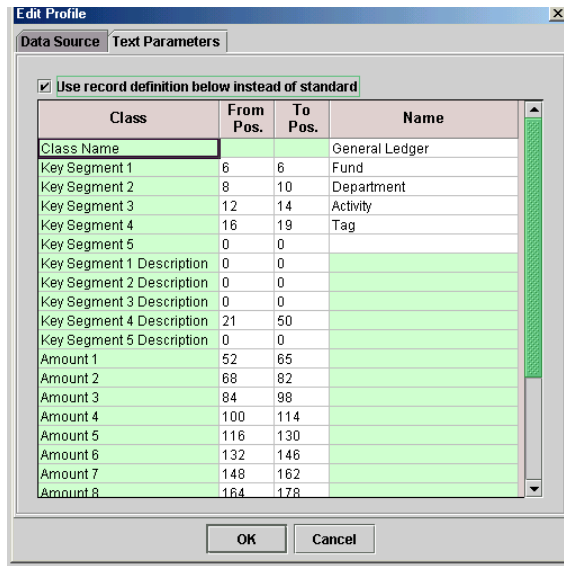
Edit Profile

Data Source | Text Parameters

☑ Use record definition below instead of standard

| Class | From Pos. | To Pos. | Name |
|---|---|---|---|
| Class Name | | | General Ledger |
| Key Segment 1 | 6 | 6 | Fund |
| Key Segment 2 | 8 | 10 | Department |
| Key Segment 3 | 12 | 14 | Activity |
| Key Segment 4 | 16 | 19 | Tag |
| Key Segment 5 | 0 | 0 | |
| Key Segment 1 Description | 0 | 0 | |
| Key Segment 2 Description | 0 | 0 | |
| Key Segment 3 Description | 0 | 0 | |
| Key Segment 4 Description | 21 | 50 | |
| Key Segment 5 Description | 0 | 0 | |
| Amount 1 | 52 | 65 | |
| Amount 2 | 68 | 82 | |
| Amount 3 | 84 | 98 | |
| Amount 4 | 100 | 114 | |
| Amount 5 | 116 | 130 | |
| Amount 6 | 132 | 146 | |
| Amount 7 | 148 | 162 | |
| Amount 8 | 164 | 178 | |

OK | Cancel